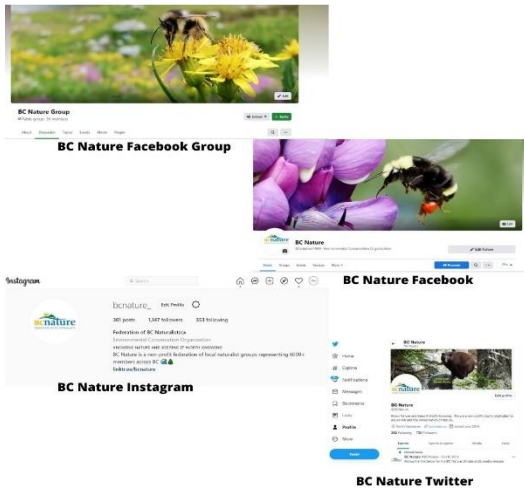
BC Nature Group

Public group · 5K members

About Discussion Topics Events Media People

Joined Invite

BC Nature Facebook Group

BC Nature

Environmental Conservation Organization

Home Groups Events Reviews More

Edit Page

BC Nature Facebook

Instagram

Search

bcnature_ Edit Profile

361 posts 1,347 followers 553 following

Federation of BC Naturalists

Environmental Conservation Organization

BC Nature is a non-profit federation of local naturalist groups representing 6000+ members across BC

linktr.ee/bcnature

BC Nature Instagram

Home

Explore

Notifications

Messages

Bookmarks

Lists

Profile

More

Tweet

BC Nature

Edit profile

BC Nature

BC Nature Twitter